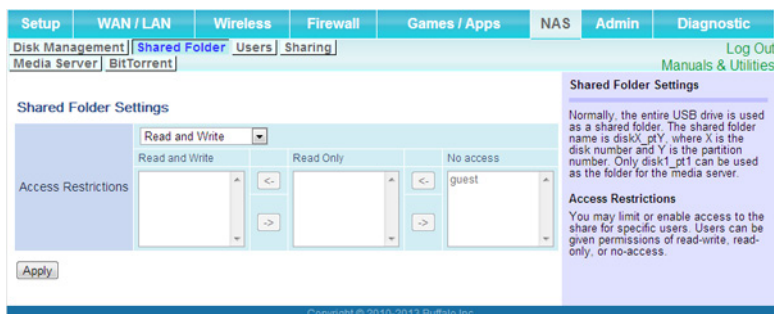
Setup | WAN / LAN | Wireless | Firewall | Games / Apps | NAS | Admin | Diagnostic

Disk Management | Shared Folder | Users | Sharing
Media Server | BitTorrent

Log Out
Manuals & Utilities

Shared Folder Settings

| Access Restrictions | Read and Write | | | | |
|---|---|---|---|---|---|
| | Read and Write | | Read Only | | No access |
| | | <- -> | | <- -> | guest |

Apply

Shared Folder Settings

Normally, the entire USB drive is used as a shared folder. The shared folder name is diskX_ptY, where X is the disk number and Y is the partition number. Only disk1_pt1 can be used as the folder for the media server.

Access Restrictions

You may limit or enable access to the share for specific users. Users can be given permissions of read-write, read-only, or no-access.

Copyright © 2010-2013 Buffalo Inc.